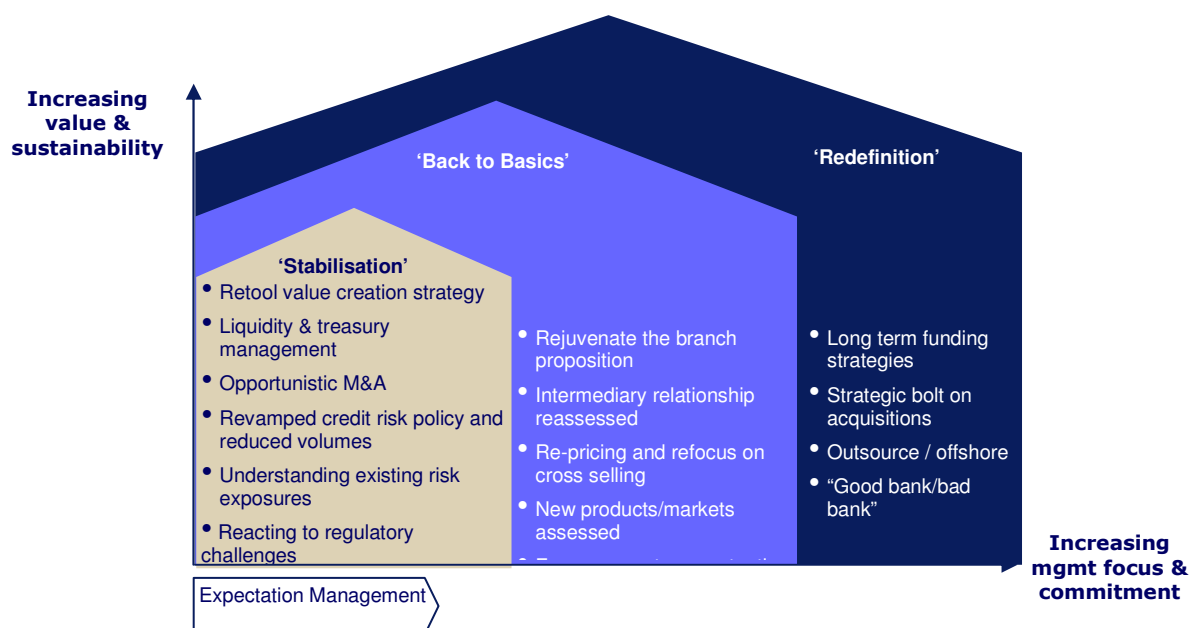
Increasing value & sustainability

'Back to Basics'

'Redefinition'

'Stabilisation'

• Retool value creation strategy
• Liquidity & treasury management
• Opportunistic M&A
• Revamped credit risk policy and reduced volumes
• Understanding existing risk exposures
• Reacting to regulatory challenges

• Rejuvenate the branch proposition
• Intermediary relationship reassessed
• Re-pricing and refocus on cross selling
• New products/markets assessed
• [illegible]

• Long term funding strategies
• Strategic bolt on acquisitions
• Outsource / offshore
• "Good bank/bad bank"

Increasing mgmt focus & commitment

Expectation Management